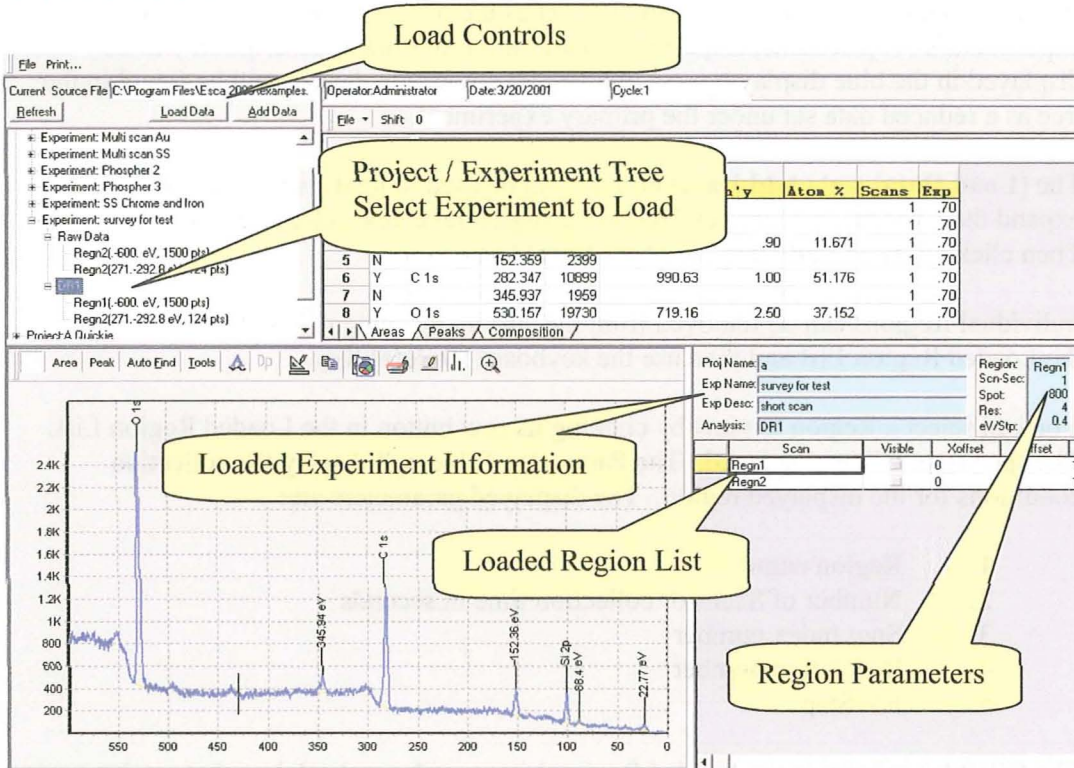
Load Controls

File Print...

Current Source File C:\Program Files\Esca 2000\examples.

Refresh Load Data Add Data

Experiment: Multi scan Au
Experiment: Multi scan SS
Experiment: Phospher 2
Experiment: Phospher 3
Experiment: SS Chrome and Iron
Experiment: survey for test
Raw Data
Regn2(-600. eV, 1500 pts)
Regn2(271.-292.8 eV, 124 pts)
DR1
Regn1(-600. eV, 1500 pts)
Regn2(271.-292.8 eV, 124 pts)
Project:A Quickie

Project / Experiment Tree
Select Experiment to Load

Operator:Administrator Date:3/20/2001 Cycle:1

File Shift 0

| | | | | | y | Atom % | Scans | Exp |
|---|---|---|---|---|---|---|---|---|
| | | | | | | | 1 | .70 |
| | | | | | | | 1 | .70 |
| | | | | | .90 | 11.671 | 1 | .70 |
| 5 | N | | 152.359 | 2399 | | | 1 | .70 |
| 6 | Y | C 1s | 282.347 | 10899 | 990.63 | 1.00 | 51.176 | 1 | .70 |
| 7 | N | | 345.937 | 1959 | | | 1 | .70 |
| 8 | Y | O 1s | 530.157 | 19730 | 719.16 | 2.50 | 37.152 | 1 | .70 |

Areas Peaks Composition

Area Peak Auto Find Tools

Proj Name: a
Exp Name: survey for test
Exp Desc: short scan
Analysis: DR1

Region: Regn1
Scn-Sec: 1
Spot: 800
Res: 4
eV/Stp: 0.4

| Scan | Visible | Xoffset | ffset |
|---|---|---|---|
| Regn1 | | 0 | |
| Regn2 | | 0 | |

Loaded Experiment Information

Loaded Region List

Region Parameters

O 1s
C 1s
345.94 eV
152.36 eV
Si 2p
88.4 eV
22.77 eV

2.4K
2.2K
2K
1.8K
1.6K
1.4K
1.2K
1K
800
600
400
200

550 500 450 400 350 300 250 200 150 100 50 0